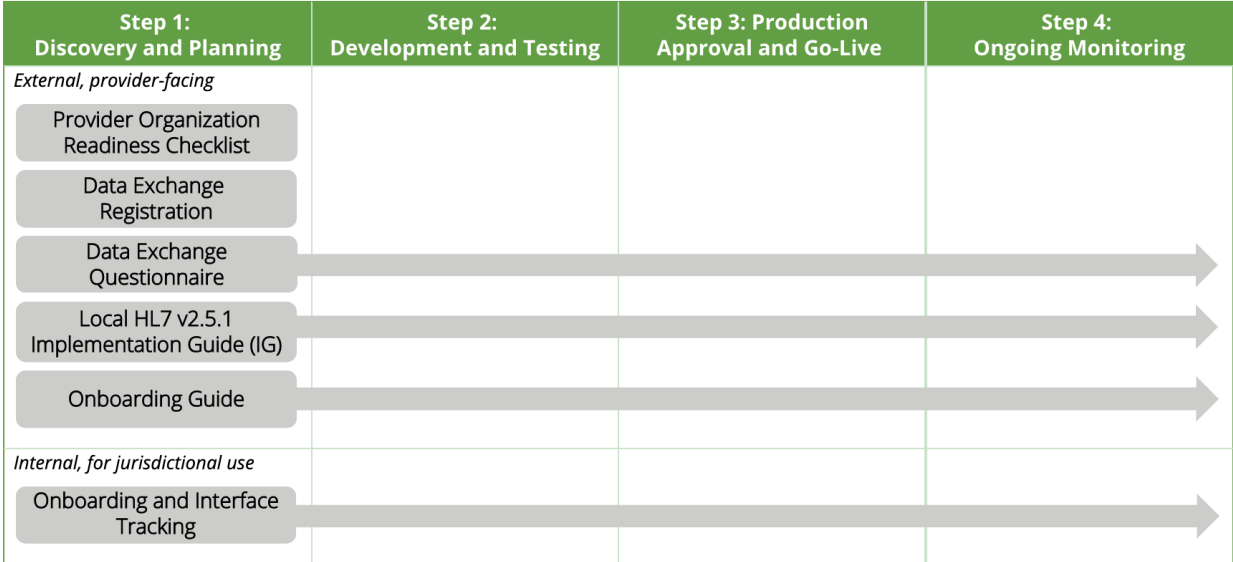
| Step 1: Discovery and Planning | Step 2: Development and Testing | Step 3: Production Approval and Go-Live | Step 4: Ongoing Monitoring |
|---|---|---|---|

*External, provider-facing*

Provider Organization Readiness Checklist

Data Exchange Registration

Data Exchange Questionnaire

Local HL7 v2.5.1 Implementation Guide (IG)

Onboarding Guide

*Internal, for jurisdictional use*

Onboarding and Interface Tracking